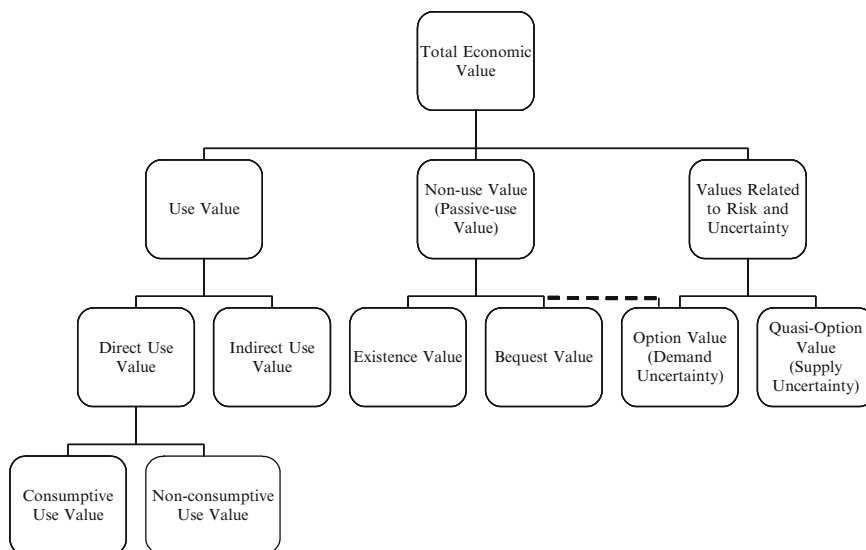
Total Economic Value

Use Value

Non-use Value (Passive-use Value)

Values Related to Risk and Uncertainty

Direct Use Value

Indirect Use Value

Existence Value

Bequest Value

Option Value (Demand Uncertainty)

Quasi-Option Value (Supply Uncertainty)

Consumptive Use Value

Non-consumptive Use Value